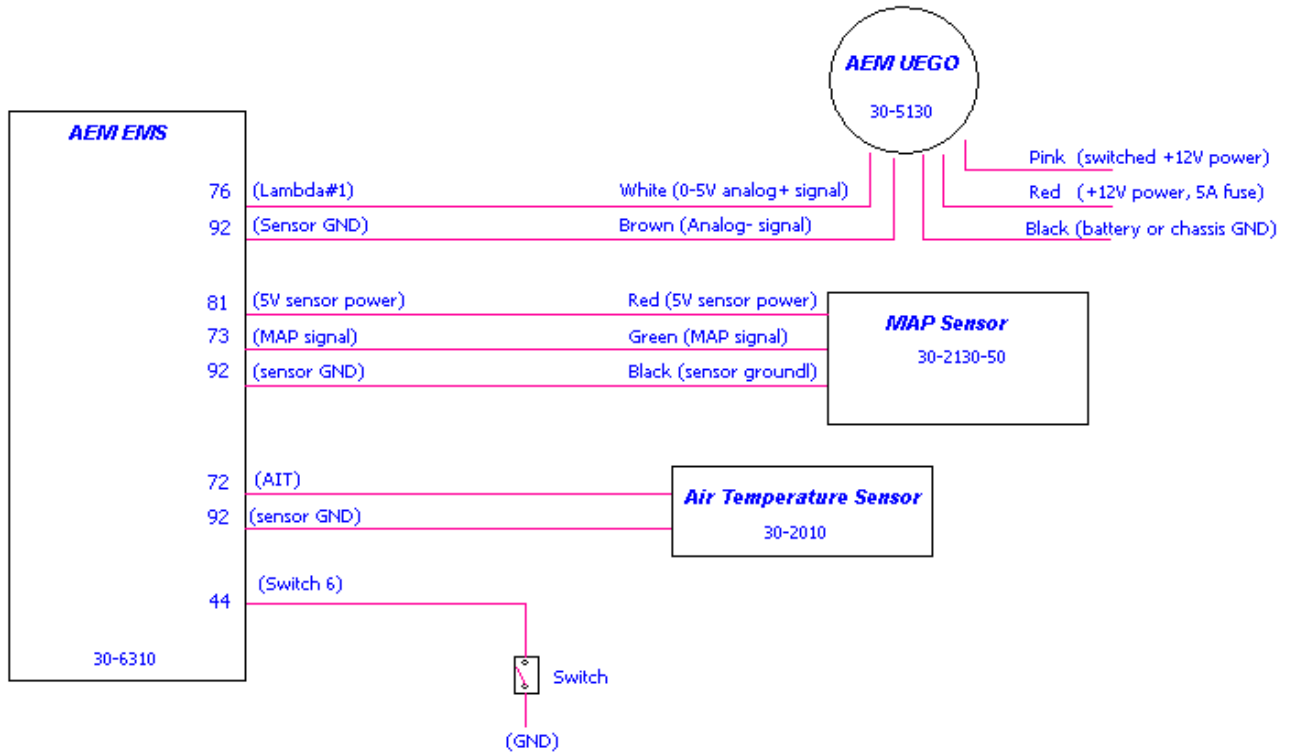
AEM UEGO
30-5130

AEM EMS

Pink (switched +12V power)
Red (+12V power, 5A fuse)
Black (battery or chassis GND)

76 (Lambda#1) White (0-5V analog+ signal)
92 (Sensor GND) Brown (Analog- signal)

81 (5V sensor power) Red (5V sensor power)
73 (MAP signal) Green (MAP signal)
92 (sensor GND) Black (sensor groundl)

MAP Sensor
30-2130-50

72 (AIT)
92 (sensor GND)

Air Temperature Sensor
30-2010

(Switch 6)
44

30-6310

Switch

(GND)